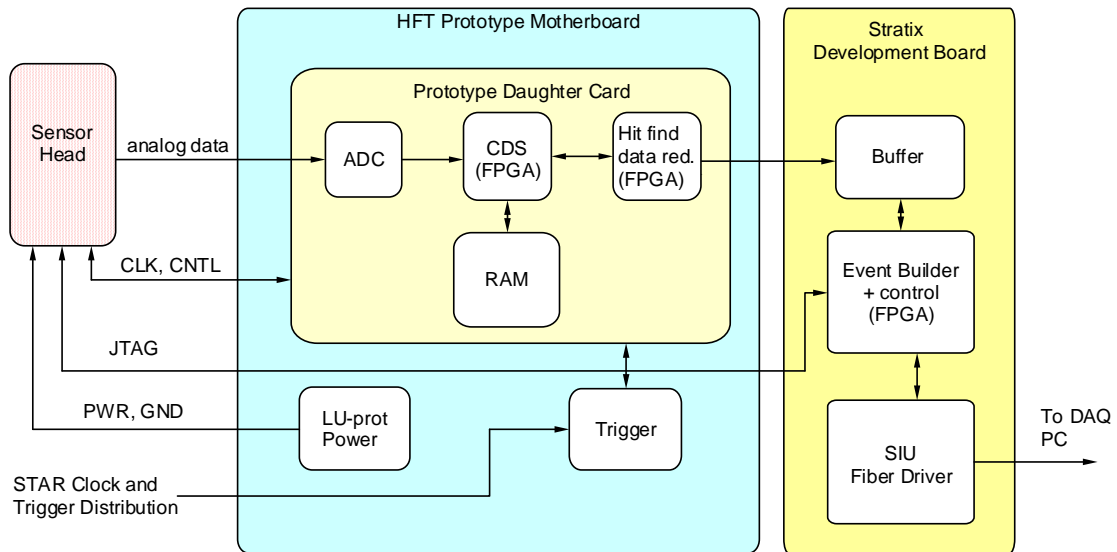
HFT Prototype Motherboard

Stratix Development Board

Sensor Head

analog data

Prototype Daughter Card

ADC

CDS (FPGA)

Hit find data red. (FPGA)

Buffer

RAM

CLK, CNTL

Event Builder + control (FPGA)

JTAG

PWR, GND

LU-prot Power

Trigger

SIU Fiber Driver

To DAQ PC

STAR Clock and Trigger Distribution